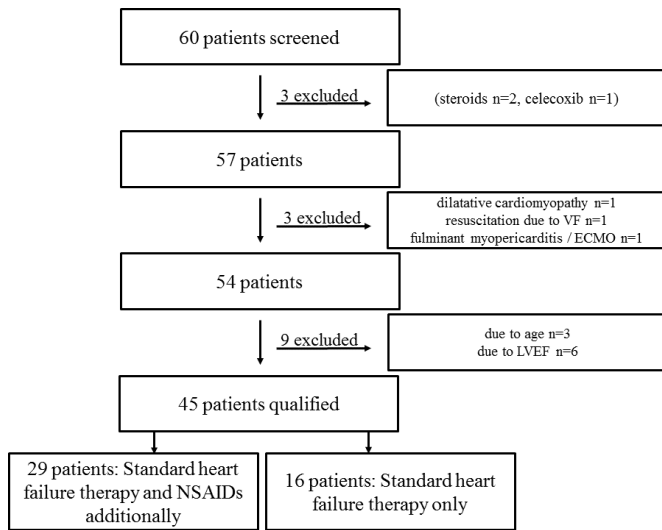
60 patients screened

3 excluded

(steroids n=2, celecoxib n=1)

57 patients

3 excluded

dilatative cardiomyopathy n=1
resuscitation due to VF n=1
fulminant myopericarditis / ECMO n=1

54 patients

9 excluded

due to age n=3
due to LVEF n=6

45 patients qualified

29 patients: Standard heart failure therapy and NSAIDs additionally

16 patients: Standard heart failure therapy only